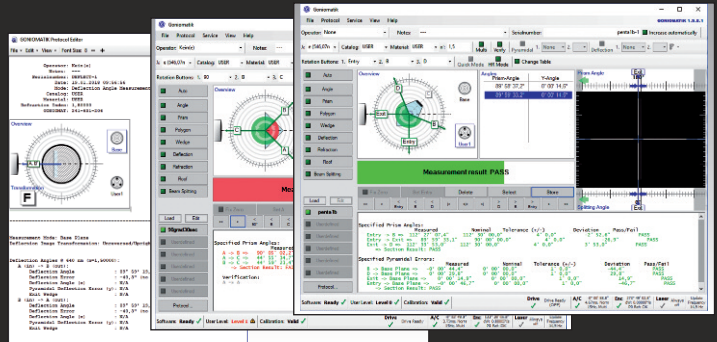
GONIOMATIK Protocol Editor
File Edit View Font Size: 8

Operator: Kein(e)
Notes: 
Measurement: PENTAGON-1
Date: 25.11.2019 09:56:16
Mode: Deflection Angle Measurement
Catalog: USER
Material: USER
Wavelength: 546.07 nm
Deflection Index: 1.000000
GONIOMAT: 241-001-238

Overview

Transformation
F

Measurement Mode: Base Plane
Deflection Image Transformation: Unreversed/Upright

Deflection Angles @ 546 nm (n=1.000000):
A (B) -> E (Out):
Deflection Angle : 89° 59' 21.2"
Deflection Error : -38.9" (+- 0")
Deflection Angle (e) : N/A
Pyramidal Deflection Error (p): N/A
Exit Wedge : N/A
B (E) -> A (Out):
Deflection Angle : 89° 59' 21.2"
Deflection Error : -38.9" (+- 0")
Deflection Angle (e) : N/A
Pyramidal Deflection Error (p): N/A
Exit Wedge : N/A

Goniomatik
File Protocol Service View Help
Operator: Kein(e) Notes:
Catalog: USER Material: USER
Rotation Buttons: 90
Overview
Auto
Angle
Prism
Polygon
Wedge
Deflection
Refraction
Roof
Beam Splitting
Load Edit
SignalDisc
Measurement result
Specified Prism Angles:
A -> B
B -> A
Section Result: PASS
Verification:
Protocol...
Software: Ready User Level: Level 0 Calibration: Valid

Goniomatik
File Protocol Service View Help
Operator: None Notes: Serialnumber: penta1b-1 Increase automatically
GONIOMATIK 1.0.0.1
Catalog: USER Material: USER n: 1,5 Multi Verify Pyramidal
Rotation Buttons: Entry 8 Quick Mode HR Mode Change Table
Overview Angles
Prism Angle Y-Angle
89° 59' 20.2" 0° 00' 14.0"
89° 59' 20.2" 0° 00' 14.0"
Prism Angle
Base
User 1
Entry
Exit
Auto
Angle
Prism
Polygon
Wedge
Deflection
Refraction
Roof
Beam Splitting
Load Edit
penta1b
Measurement result PASS
Delete Retest Store
Splitting Angle
Specified Prism Angles:
Measured Nominal Tolerance (+/-) Deviation Pass/Fail
Entry -> B = 112° 27' 00.0" 112° 30' 00.0" 4' 0.0" 2' 52.6" PASS
Entry -> Exit = 89° 59' 21.1" 90° 00' 00.0" 4' 0.0" 38.9" PASS
B -> Exit = 112° 33' 00.0" 112° 30' 00.0" 4' 0.0" 3' 53.8" PASS
-- Section Result: PASS
Specified Pyramidal Errors:
Measured Nominal Tolerance (+/-) Deviation Pass/Fail
B -> Base Plane = -0° 00' 44.6" 0° 00' 00.0" 1' 0.0" -44.6" PASS
Entry -> Base Plane = -0° 00' 28.9" 0° 00' 00.0" 1' 0.0" -28.9" PASS
Exit -> Base Plane = 0° 00' 14.0" 0° 00' 00.0" 1' 0.0" 14.0" PASS
Entry -> Base Plane = -0° 00' 28.9" 0° 00' 00.0" 1' 0.0" -28.9" PASS
-- Section Result: PASS
Software: Ready User Level: Level 0 Calibration: Valid Drive: Drive Ready A/C Laser